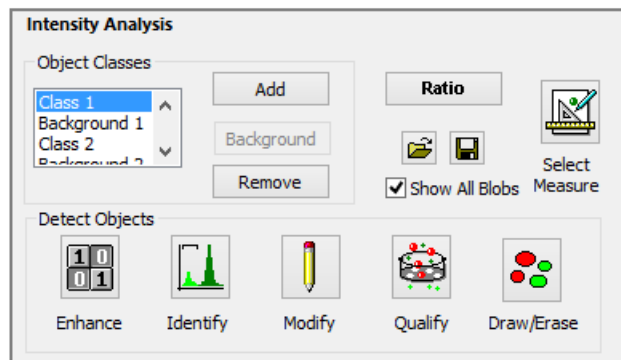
Intensity Analysis

Object Classes

Class 1
Background 1
Class 2
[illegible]

Add

Background

Remove

Ratio

Select Measure

Show All Blobs

Detect Objects

1 0
0 1

Enhance

Identify

Modify

Qualify

Draw/Erase